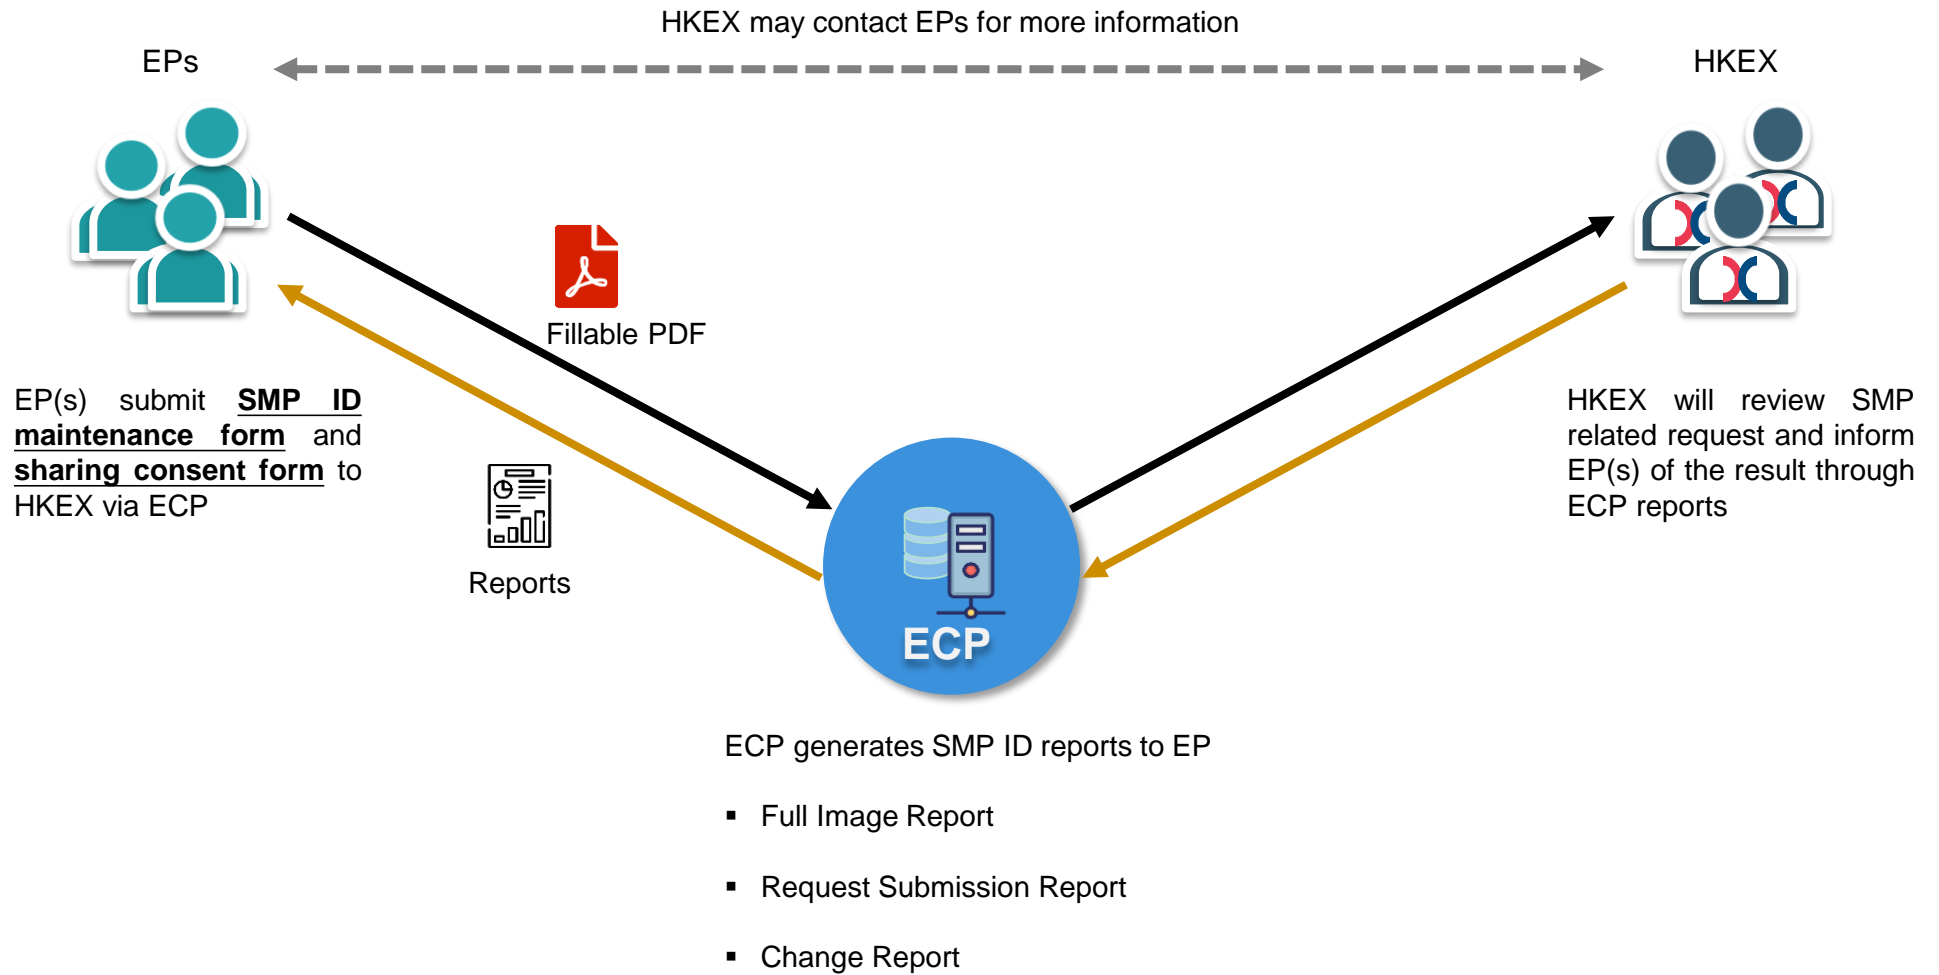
HKEX may contact EPs for more information

EPs

HKEX

Fillable PDF

EP(s) submit **SMP ID maintenance form** and **sharing consent form** to HKEX via ECP

Reports

ECP

HKEX will review SMP related request and inform EP(s) of the result through ECP reports

ECP generates SMP ID reports to EP

▪ Full Image Report

▪ Request Submission Report

▪ Change Report